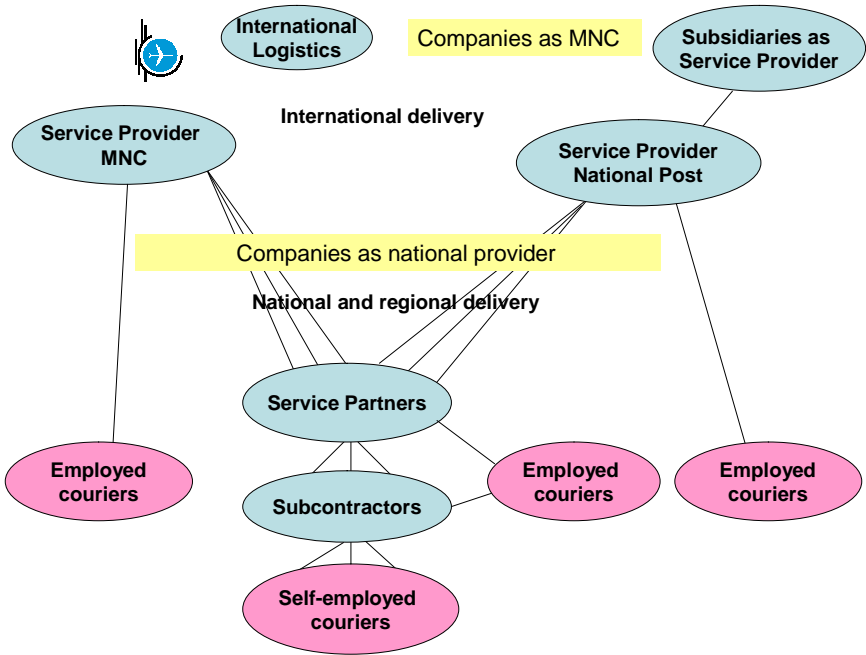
International Logistics

Companies as MNC

Subsidiaries as Service Provider

International delivery

Service Provider MNC

Service Provider National Post

Companies as national provider

National and regional delivery

Service Partners

Employed couriers

Employed couriers

Employed couriers

Subcontractors

Self-employed couriers